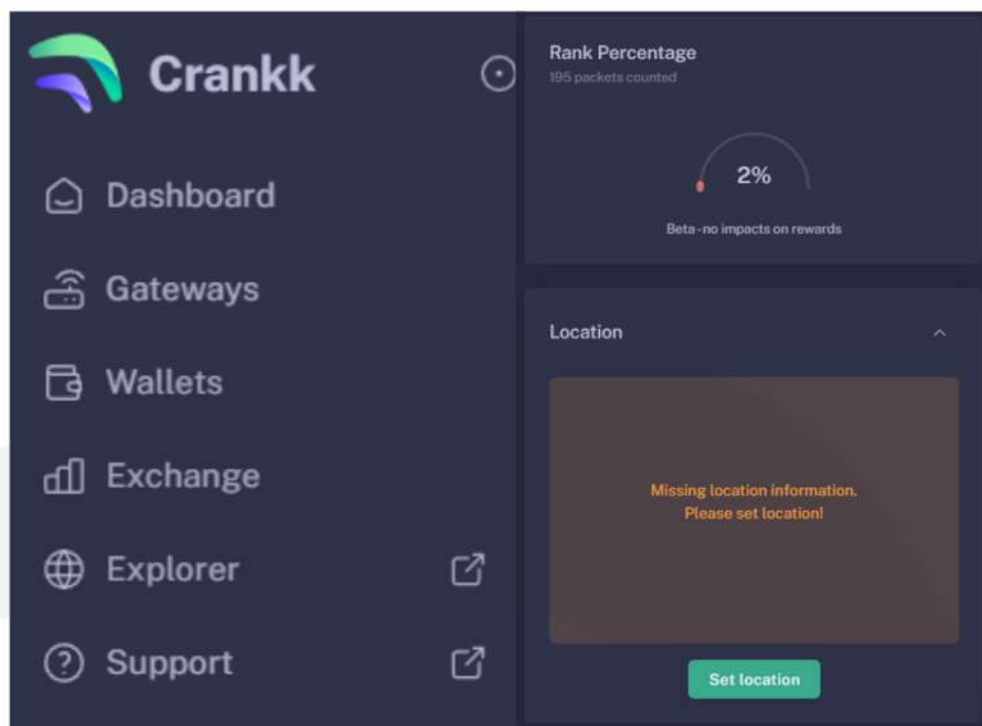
Crankk

Dashboard

Gateways

Wallets

Exchange

Explorer

Support

Rank Percentage
195 packets counted

2%

Beta - no impacts on rewards

Location

Missing location information.
Please set location!

Set location